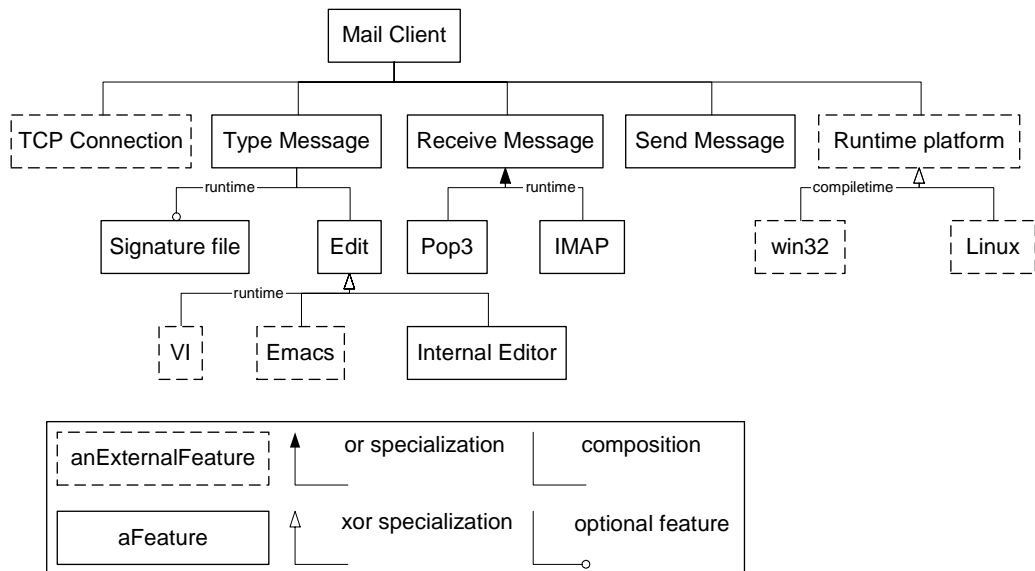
Mail Client

TCP Connection

Type Message

Receive Message

Send Message

Runtime platform

runtime

runtime

compiletime

Signature file

Edit

Pop3

IMAP

win32

Linux

runtime

VI

Emacs

Internal Editor

anExternalFeature

or specialization

composition

aFeature

xor specialization

optional feature